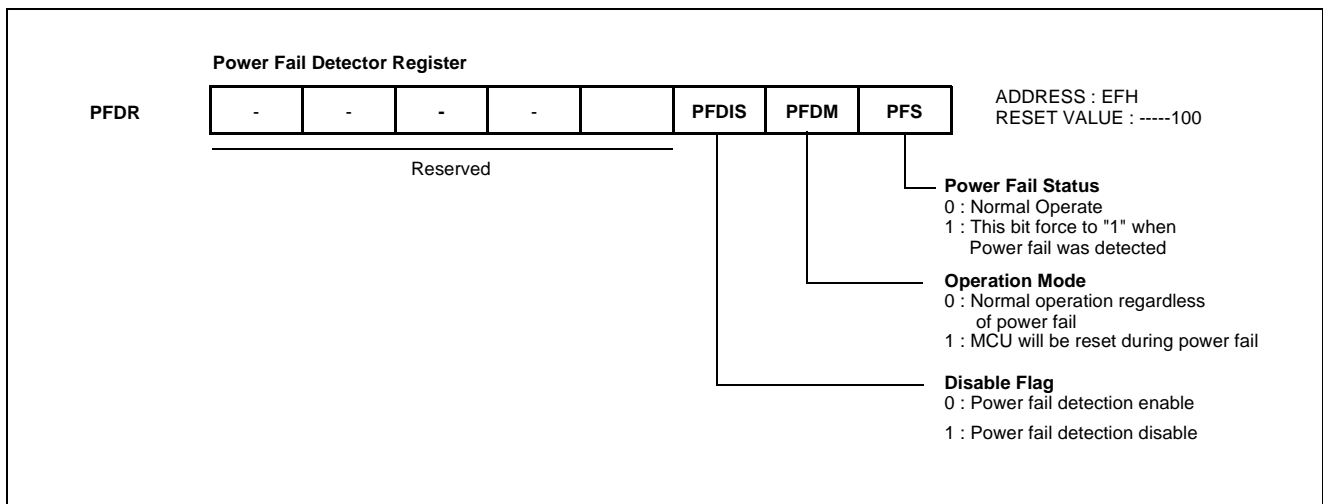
Power Fail Detector Register

PFDR

| - | - | - | - | | PFDIS | PFDM | PFS |
|---|---|---|---|---|---|---|---|

ADDRESS : EFH
RESET VALUE : -----100

Reserved

Power Fail Status
0 : Normal Operate
1 : This bit force to "1" when Power fail was detected

Operation Mode
0 : Normal operation regardless of power fail
1 : MCU will be reset during power fail

Disable Flag
0 : Power fail detection enable

1 : Power fail detection disable